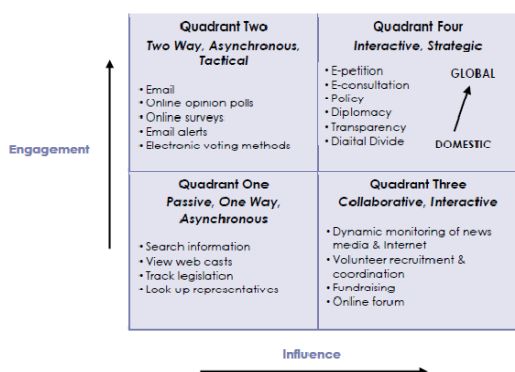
Engagement

| Quadrant Two<br>*Two Way, Asynchronous, Tactical*<br>• Email<br>• Online opinion polls<br>• Online surveys<br>• Email alerts<br>• Electronic voting methods | Quadrant Four<br>*Interactive, Strategic*<br>• E-petition<br>• E-consultation<br>• Policy<br>• Diplomacy<br>• Transparency<br>• Digital Divide<br>GLOBAL<br>DOMESTIC |
|---|---|
| Quadrant One<br>*Passive, One Way, Asynchronous*<br>• Search information<br>• View web casts<br>• Track legislation<br>• Look up representatives | Quadrant Three<br>*Collaborative, Interactive*<br>• Dynamic monitoring of news media & Internet<br>• Volunteer recruitment & coordination<br>• Fundraising<br>• Online forum |

Influence